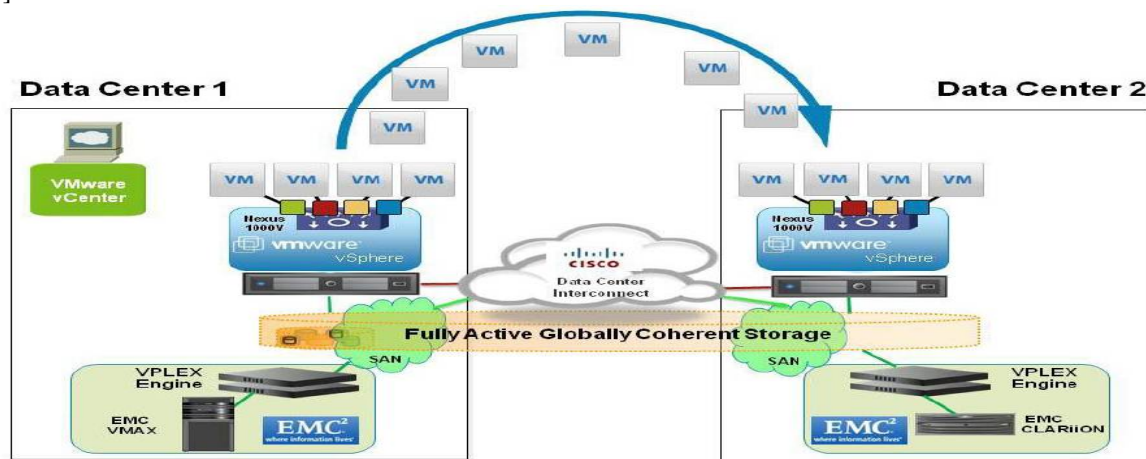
VM VM VM
VM VM
VM VM

Data Center 1

VMware vCenter

VM VM VM VM

Nexus 1000V
vmware vSphere

SAN

VPLEX Engine

EMC VMAX

EMC² where information lives

CISCO
Data Center Interconnect

Fully Active Globally Coherent Storage

Data Center 2

VM VM VM VM

Nexus 1000V
vmware vSphere

SAN

VPLEX Engine

EMC² where information lives

EMC CLARiiON